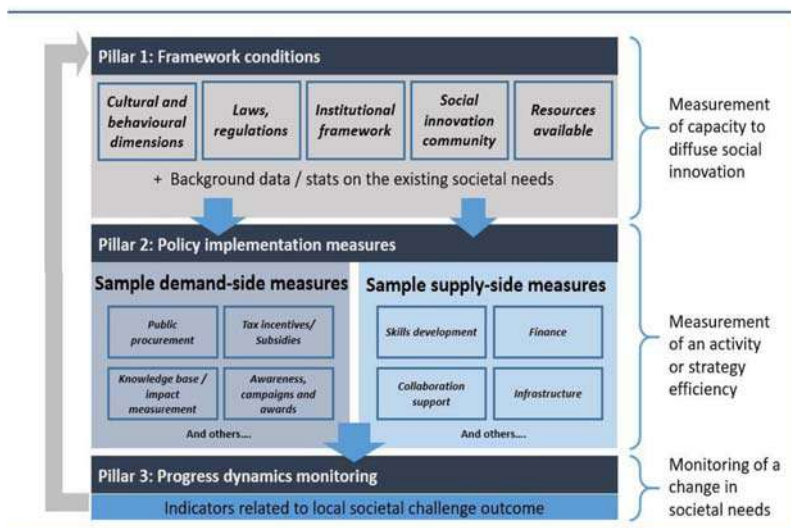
Pillar 1: Framework conditions

Cultural and behavioural dimensions

Laws, regulations

Institutional framework

Social innovation community

Resources available

+ Background data / stats on the existing societal needs

Measurement of capacity to diffuse social innovation

Pillar 2: Policy implementation measures

Sample demand-side measures

Public procurement

Tax incentives/ Subsidies

Knowledge base / impact measurement

Awareness, campaigns and awards

And others....

Sample supply-side measures

Skills development

Finance

Collaboration support

Infrastructure

And others....

Measurement of an activity or strategy efficiency

Pillar 3: Progress dynamics monitoring

Indicators related to local societal challenge outcome

Monitoring of a change in societal needs